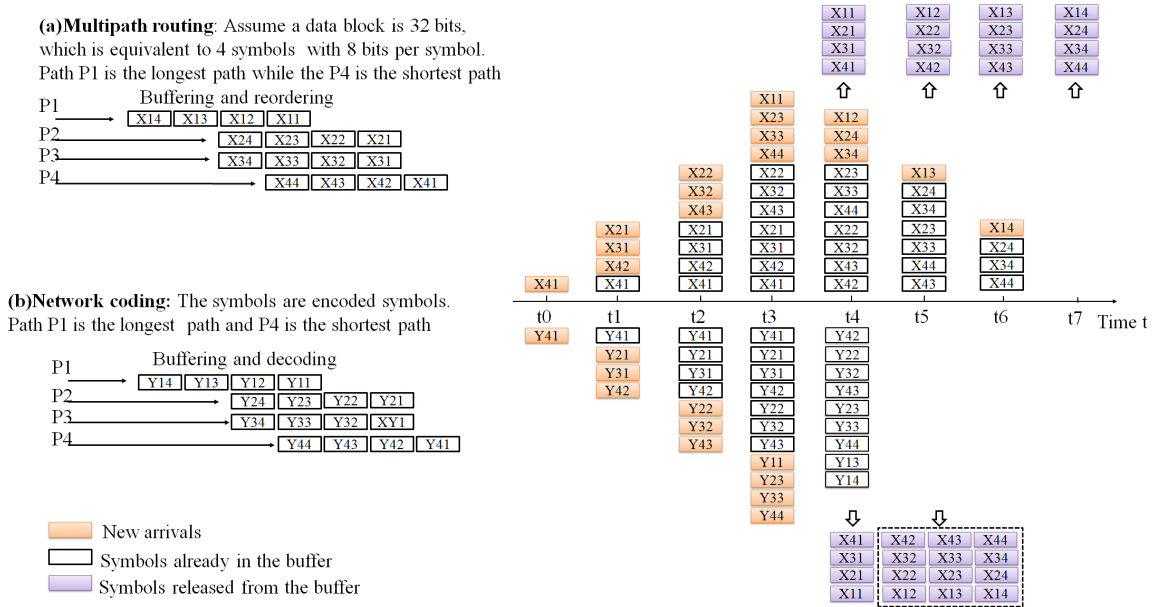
**(a)Multipath routing**: Assume a data block is 32 bits, which is equivalent to 4 symbols with 8 bits per symbol. Path P1 is the longest path while the P4 is the shortest path

Buffering and reordering

P1 X14 X13 X12 X11
P2 X24 X23 X22 X21
P3 X34 X33 X32 X31
P4 X44 X43 X42 X41

**(b)Network coding:** The symbols are encoded symbols. Path P1 is the longest path and P4 is the shortest path

Buffering and decoding

P1 Y14 Y13 Y12 Y11
P2 Y24 Y23 Y22 Y21
P3 Y34 Y33 Y32 XY1
P4 Y44 Y43 Y42 Y41

New arrivals
Symbols already in the buffer
Symbols released from the buffer

X11 X21 X31 X41
X12 X22 X32 X42
X13 X23 X33 X43
X14 X24 X34 X44

X11 X23 X33 X44 X22 X32 X43 X21 X31 X42 X41
X22 X32 X43 X21 X31 X42 X41
X21 X31 X42 X41
X41
X12 X24 X34 X23 X33 X44 X22 X32 X43 X42
X13 X24 X34 X23 X33 X44 X43
X14 X24 X34 X44

t0 t1 t2 t3 t4 t5 t6 t7 Time t

Y41
Y41 Y21 Y31 Y42
Y41 Y21 Y31 Y42 Y22 Y32 Y43
Y41 Y21 Y31 Y42 Y22 Y32 Y43 Y11 Y23 Y33 Y44
Y42 Y22 Y32 Y43 Y23 Y33 Y44 Y13 Y14

X41 X31 X21 X11
X42 X43 X44
X32 X33 X34
X22 X23 X24
X12 X13 X14